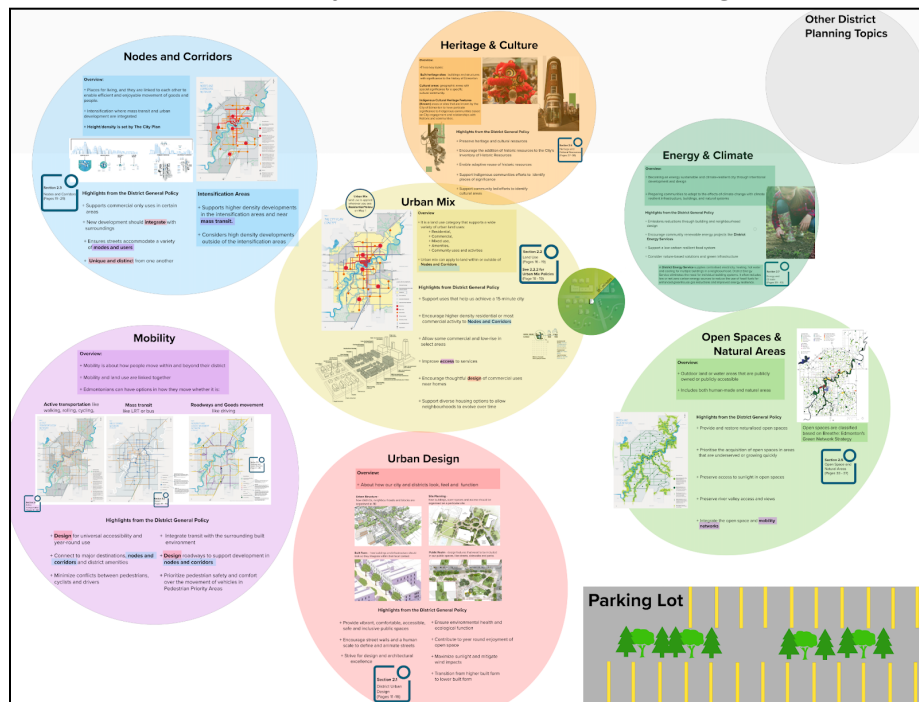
Other District Planning Topics

Nodes and Corridors

Overview:

Places for living, and they are linked to each other to enable efficient and enjoyable movement of goods and people

Intensification where mass transit and urban development are integrated

Height/density is set by The City Plan

Section 2.5 Nodes and Corridors (Pages 16-29)

Highlights from the District General Policy

Supports commercial only uses in certain areas

New development should integrate with surroundings

Ensures streets accommodate a variety of modes and users

Unique and distinct from one another

Intensification Areas

Supports higher density developments in the intensification areas and near mass transit.

Considers high density developments outside of the intensification areas

Heritage & Culture

Highlights from the District General Policy

Preserve heritage and cultural resources

Encourage the addition of historic resources to the City's Inventory of Historic Resources

Enable adaptive reuse of historic resources

Support Indigenous communities efforts to identify places of significance

Support community initiatives to identify cultural assets

Urban Mix

Overview

Section 2.2 Land Use (Pages 16-19)

Urban mix can apply to land within or outside of Nodes and Corridors

Highlights from District General Policy

Support uses that help us achieve a 15-minute city

Encourage higher density residential or mixed commercial activity to Nodes and Corridors

Allow some commercial and low-rise in select areas

Improve access to services

Encourage thoughtful design of commercial uses near homes

Support diverse housing options to allow neighbourhoods to evolve over time

Energy & Climate

Overview

Highlights from the District Policy

Open Spaces & Natural Areas

Overview:

Outdoor land or water areas that are publicly owned or publicly accessible

Includes both human-made and natural areas

Highlights from the District General Policy

Provide and restore naturalized open spaces

Prioritize the acquisition of open spaces in areas that are underserved or growing quickly

Preserve access to sunlight in open spaces

Preserve river valley access and views

Integrate the open space and mobility networks

Open spaces are classified based on Breathe: Edmonton's Green Network Strategy

Mobility

Overview:

Mobility is about how people move within and beyond their district

Mobility and and year-round use

Edmontonians can have options in how they move whether it is

Active transportation like walking, rolling, cycling

Mass transit like LRT or bus

Roadways and Goods movement like driving

Highlights from the District General Policy

Design for universal accessibility and year-round use

Connect to major destinations, nodes and corridors and district amenities

Minimize conflicts between pedestrians, cyclists and drivers

Integrate transit with the surrounding built environment

Design roadways to support development in nodes and corridors

Prioritize pedestrian safety and comfort over the movement of vehicles in Pedestrian Priority Areas

Urban Design

Overview

About how our city and districts look, feel and function

Highlights from the District General Policy

Provide vibrant, comfortable, accessible, safe and inclusive public spaces

Encourage street walls and a human scale to define and animate streets

Strive for design and architectural excellence

Ensure environmental health and ecological function

Contribute to year round enjoyment of open space

Maximize sunlight and mitigate wind impacts

Transition from higher built form to lower built form

Section 2.3 District Urban Design (Pages 11-16)

Parking Lot